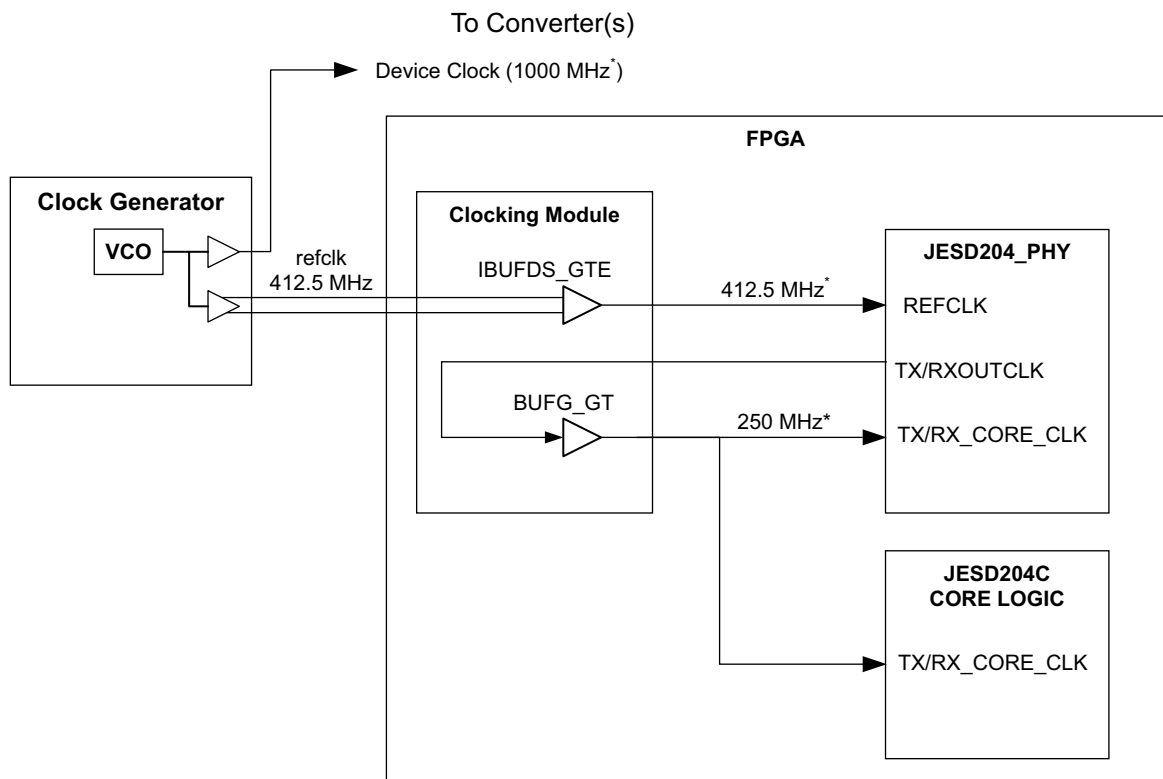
To Converter(s)

Device Clock (1000 MHz$^*$)

FPGA

Clock Generator

VCO

refclk
412.5 MHz

Clocking Module

IBUFDS_GTE

412.5 MHz$^*$

JESD204_PHY

REFCLK

TX/RXOUTCLK

BUFG_GT

250 MHz*

TX/RX_CORE_CLK

JESD204C
CORE LOGIC

TX/RX_CORE_CLK